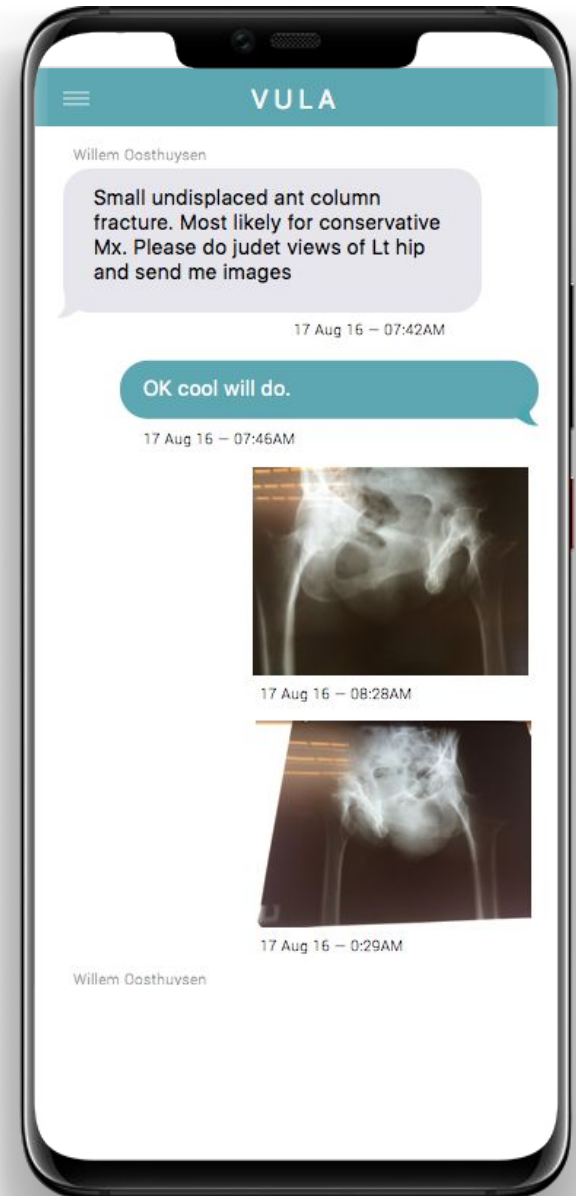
VULA

Willem Oosthuysen

Small undisplaced ant column fracture. Most likely for conservative Mx. Please do judet views of Lt hip and send me images

17 Aug 16 — 07:42AM

OK cool will do.

17 Aug 16 — 07:46AM

17 Aug 16 — 08:28AM

17 Aug 16 — 0:29AM

Willem Oosthuysen